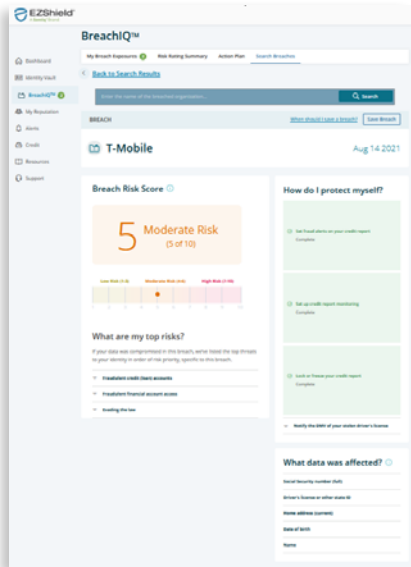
EZShield
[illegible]

BreachIQ™

Dashboard
Identity Vault
BreachIQ™ 3
My Reputation
Alerts
Credit
Resources
Support

My Breach Exposures 3
Risk Rating Summary
Action Plan
Search Breaches

< Back to Search Results

Enter the name of the breached organization...
Search

BREACH
When should I save a breach?
Save Breach

T-Mobile
Aug 14 2021

Breach Risk Score

5 Moderate Risk
(5 of 10)

Low Risk (1-3)
Moderate Risk (4-6)
High Risk (7-10)

What are my top risks?

If your data was compromised in this breach, we've listed the top threats to your identity in order of the priority, specific to this breach.

Fraudulent credit (loan) accounts
Fraudulent financial account access
Evading the law

How do I protect myself?

Set fraud alerts on your credit report
Complete

Set up credit report monitoring
Complete

Lock or freeze your credit report
Complete

Notify the DMV of your stolen driver's license

What data was affected?

Social Security number (full)
Driver's license or other state ID
Home address (current)
Date of birth
Name